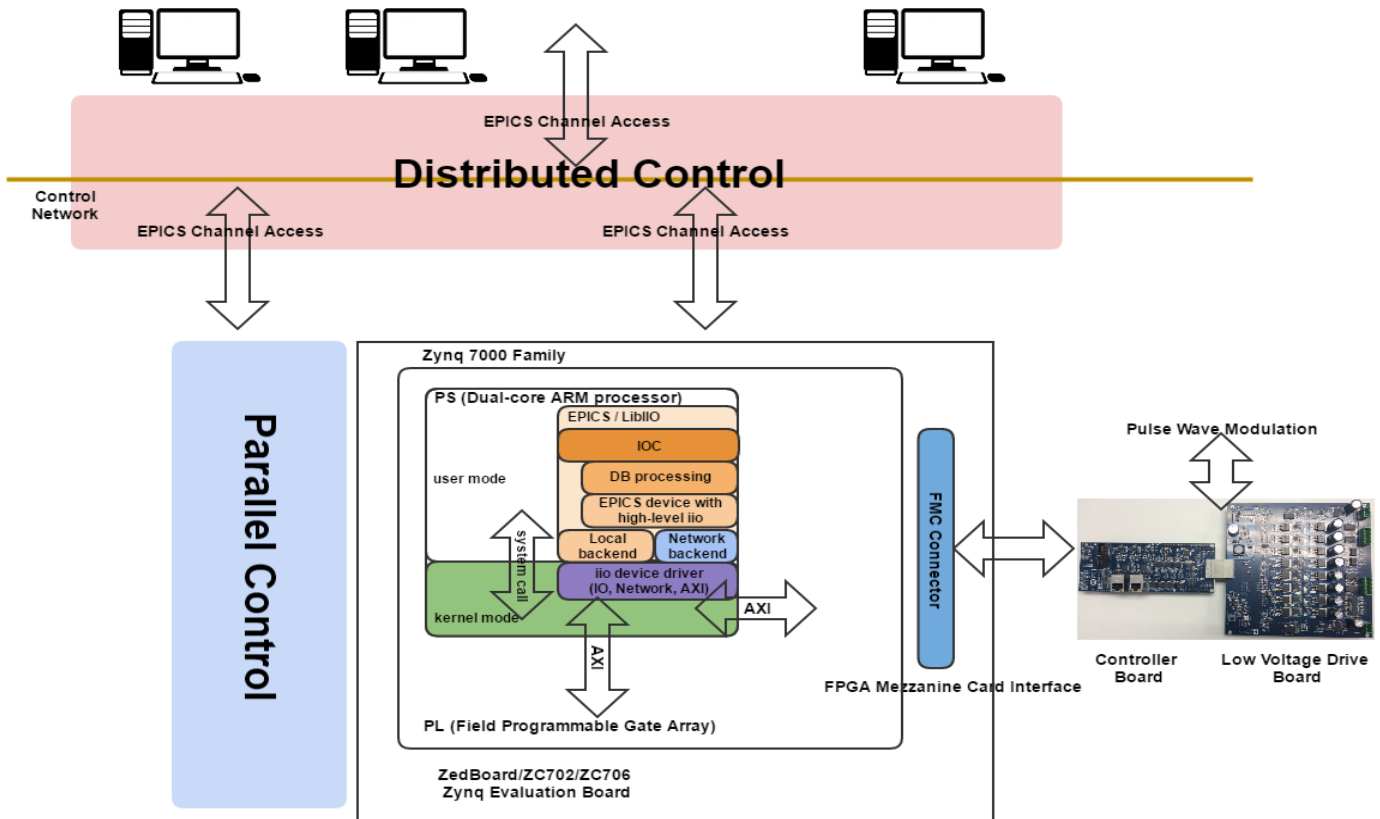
EPICS Channel Access

Distributed Control

Control Network

EPICS Channel Access

EPICS Channel Access

Parallel Control

Zynq 7000 Family

PS (Dual-core ARM processor)

EPICS / LibIIO

IOC

DB processing

EPICS device with high-level iio

user mode

system call

Local backend

Network backend

iio device driver (IO, Network, AXI)

kernel mode

AXI

AXI

PL (Field Programmable Gate Array)

FMC Connector

FPGA Mezzanine Card Interface

Pulse Wave Modulation

Controller Board

Low Voltage Drive Board

ZedBoard/ZC702/ZC706 Zynq Evaluation Board